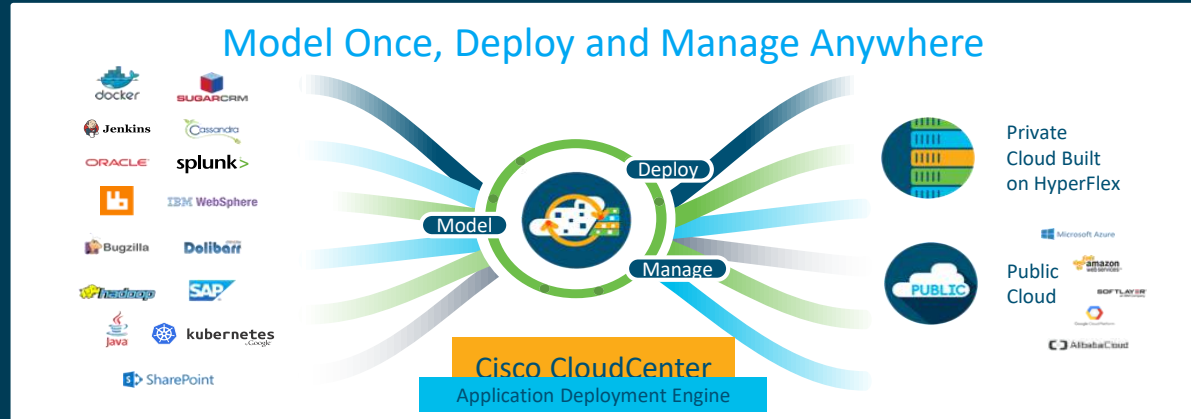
Model Once, Deploy and Manage Anywhere

docker
SUGARCRM
Jenkins
Cassandra
ORACLE
splunk>
IBM WebSphere
Bugzilla
Dolibarr
hadoop
SAP
Java
kubernetes by Google
SharePoint

Model
Deploy
Manage

Private Cloud Built on HyperFlex

Microsoft Azure
PUBLIC
Public Cloud
amazon web services
SOFTLAYER
Google Cloud Platform
Alibaba Cloud

Cisco CloudCenter
Application Deployment Engine